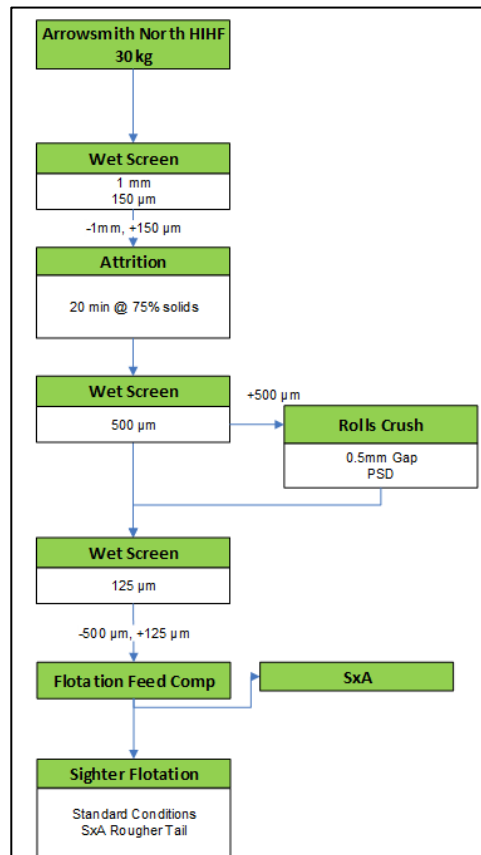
Arrowsmith North HIHF
30 kg

Wet Screen
1 mm
150 µm

-1mm, +150 µm

Attrition
20 min @ 75% solids

Wet Screen
500 µm

+500 µm

Rolls Crush
0.5mm Gap
PSD

Wet Screen
125 µm

-500 µm, +125 µm

Flotation Feed Comp

SxA

Sighter Flotation
Standard Conditions
SxA Rougher Tail